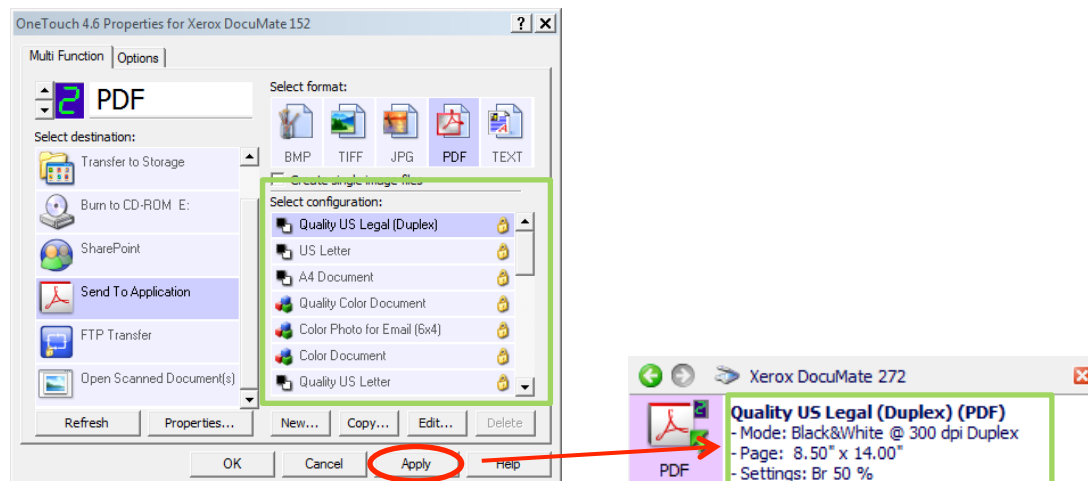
OneTouch 4.6 Properties for Xerox DocuMate 152

? X

Multi Function | Options

2 PDF

Select destination:

Transfer to Storage

Burn to CD-ROM E:

SharePoint

Send To Application

FTP Transfer

Open Scanned Document(s)

Select format:

BMP TIFF JPG PDF TEXT

Create single image files

Select configuration:

Quality US Legal (Duplex)

US Letter

A4 Document

Quality Color Document

Color Photo for Email (6x4)

Color Document

Quality US Letter

Refresh | Properties... | New... | Copy... | Edit... | Delete

OK | Cancel | Apply | Help

Xerox DocuMate 272

PDF

Quality US Legal (Duplex) (PDF)
- Mode: Black&White @ 300 dpi Duplex
- Page: 8.50" x 14.00"
- Settings: Br 50 %